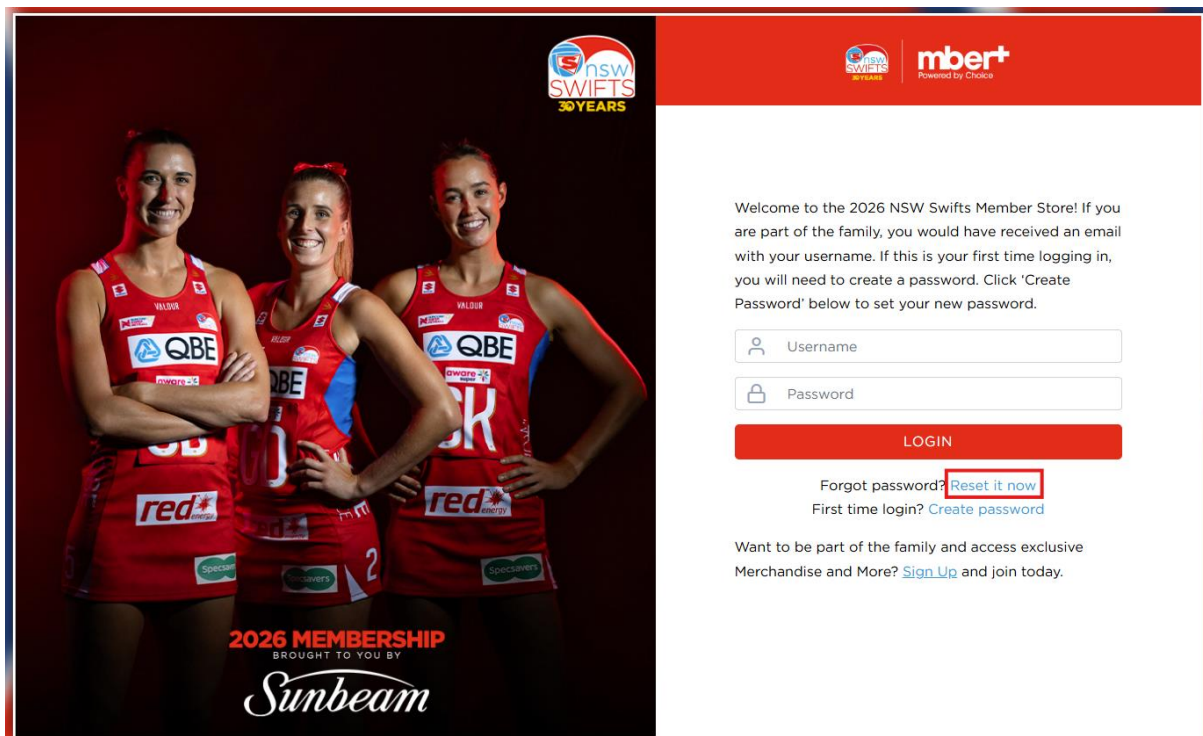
NSW SWIFTS 30 YEARS

VALOUR
QBE
aware super
red energy
Specsavers

VALOUR
QBE
red energy
Specsavers

VALOUR
QBE
aware super
SK
red energy
Specsavers

2026 MEMBERSHIP
BROUGHT TO YOU BY
Sunbeam

NSW SWIFTS 30 YEARS
mber+
Powered by Choice

Welcome to the 2026 NSW Swifts Member Store! If you are part of the family, you would have received an email with your username. If this is your first time logging in, you will need to create a password. Click 'Create Password' below to set your new password.

Username

Password

LOGIN

Forgot password? Reset it now
First time login? Create password

Want to be part of the family and access exclusive Merchandise and More? Sign Up and join today.